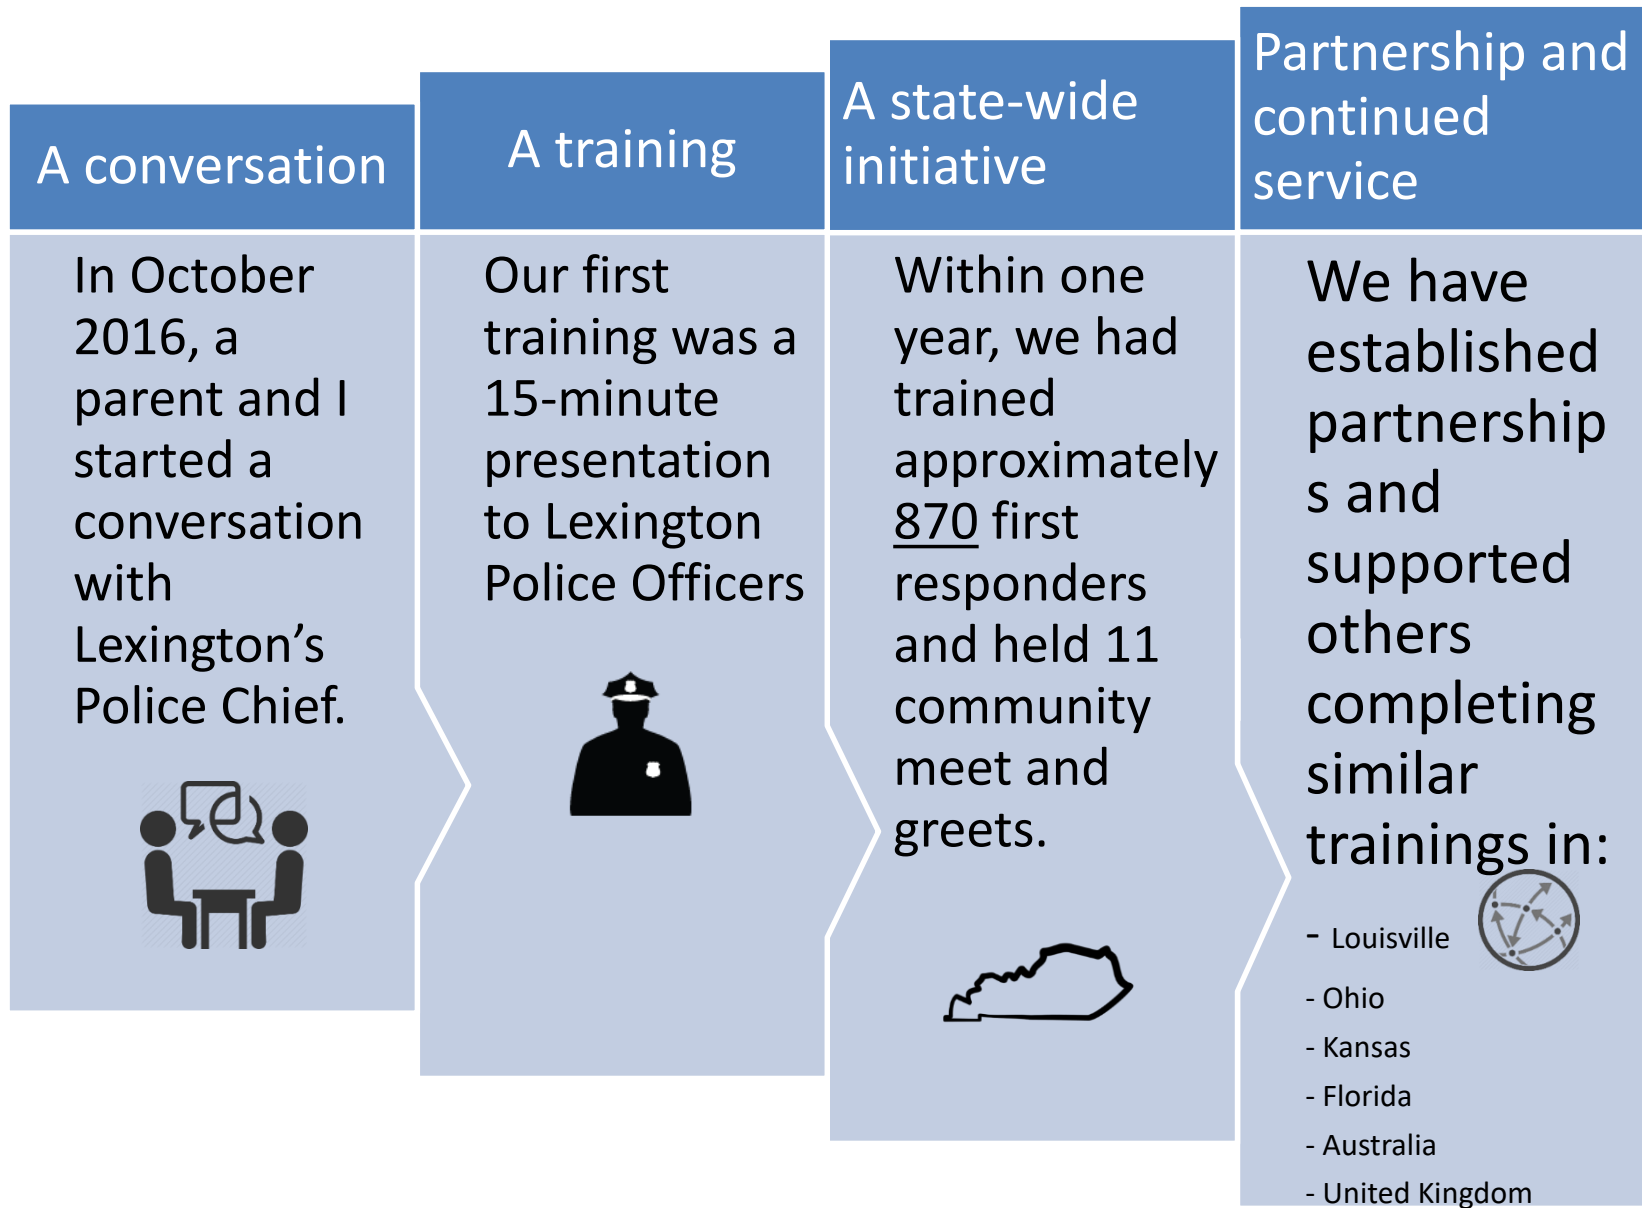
A conversation

In October 2016, a parent and I started a conversation with Lexington's Police Chief.

A training

Our first training was a 15-minute presentation to Lexington Police Officers

A state-wide initiative

Within one year, we had trained approximately 870 first responders and held 11 community meet and greets.

Partnership and continued service

We have established partnerships and supported others completing similar trainings in:

- Louisville
- Ohio
- Kansas
- Florida
- Australia
- United Kingdom